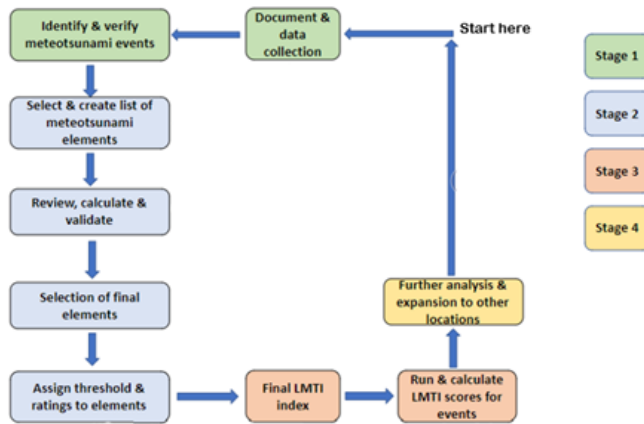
Start here

Document & data collection

Identify & verify meteotsunami events

Select & create list of meteotsunami elements

Review, calculate & validate

Selection of final elements

Assign threshold & ratings to elements

Final LMTI index

Run & calculate LMTI scores for events

Further analysis & expansion to other locations

Stage 1

Stage 2

Stage 3

Stage 4